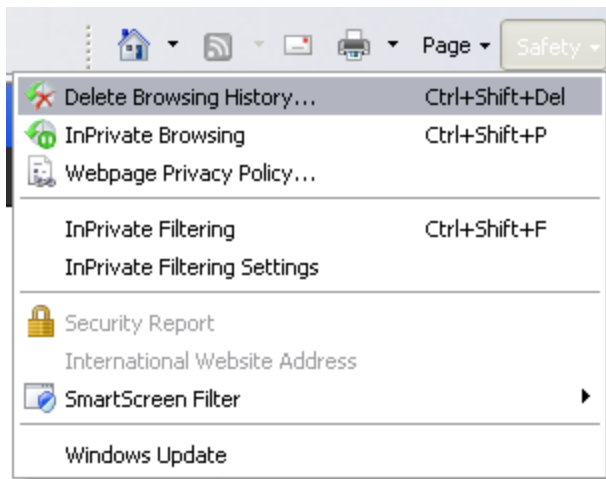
Page ▾ Safety ▾

Delete Browsing History... Ctrl+Shift+Del
InPrivate Browsing Ctrl+Shift+P
Webpage Privacy Policy...

InPrivate Filtering Ctrl+Shift+F
InPrivate Filtering Settings

Security Report
International Website Address
SmartScreen Filter

Windows Update